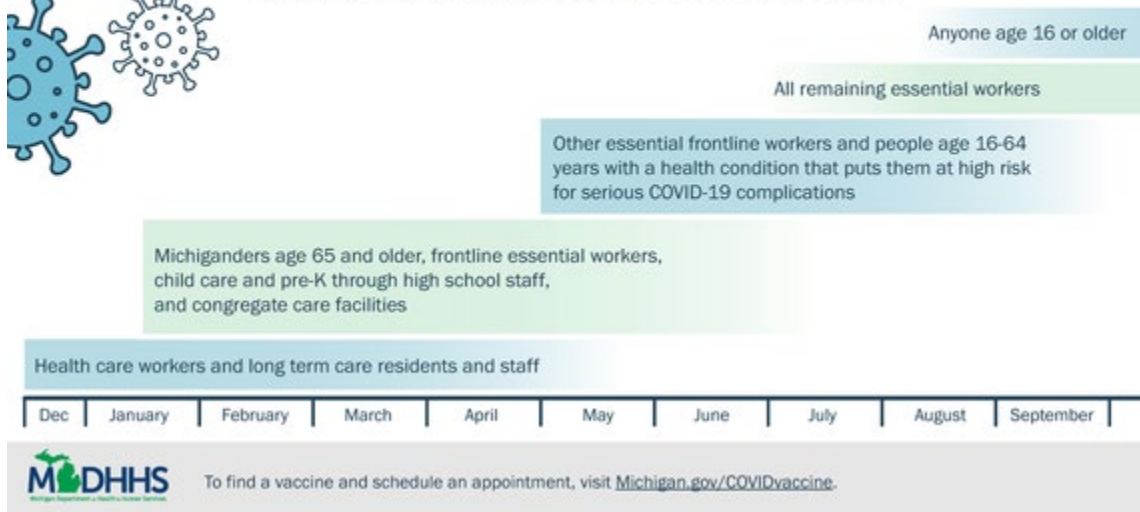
Anyone age 16 or older

All remaining essential workers

Other essential frontline workers and people age 16-64 years with a health condition that puts them at high risk for serious COVID-19 complications

Michiganders age 65 and older, frontline essential workers, child care and pre-K through high school staff, and congregate care facilities

Health care workers and long term care residents and staff

Dec | January | February | March | April | May | June | July | August | September

MDHHS
Michigan Department of Health & Human Services

To find a vaccine and schedule an appointment, visit Michigan.gov/COVIDvaccine.